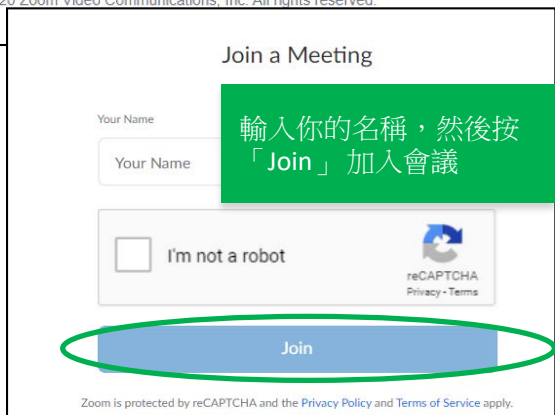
20 Zoom Video Communications, Inc. All rights reserved.

Join a Meeting

Your Name

Your Name

輸入你的名稱，然後按「Join」 加入會議

I'm not a robot

reCAPTCHA
Privacy - Terms

Join

Zoom is protected by reCAPTCHA and the Privacy Policy and Terms of Service apply.